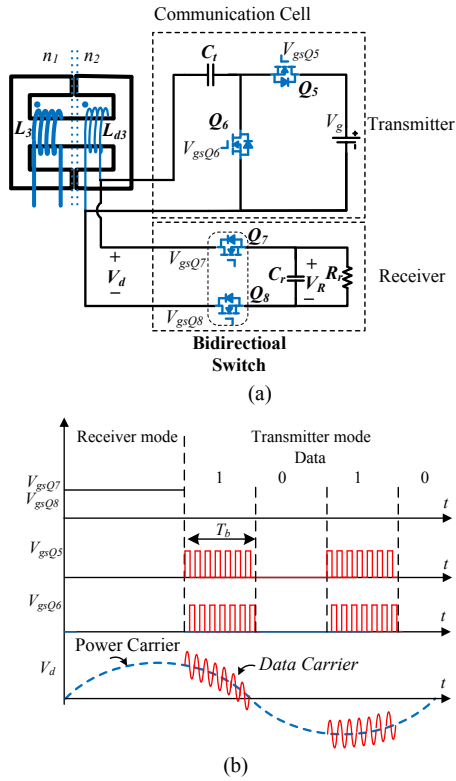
Communication Cell

$n_1$ $n_2$

$L_3$ $L_{d3}$

$C_t$ $V_{gsQ5}$ $Q_5$

$Q_6$ $V_{gsQ6}$

$V_g$ Transmitter

+ $V_d$ −

$V_{gsQ7}$ $Q_7$

$V_{gsQ8}$ $Q_8$

$C_r$ + $V_R$ − $R_r$

Receiver

Bidirectioal Switch

(a)

Receiver mode

Transmitter mode

Data

1 0 1 0

$V_{gsQ7}$ $V_{gsQ8}$

$t$

$T_b$

$V_{gsQ5}$

$t$

$V_{gsQ6}$

$t$

Power Carrier

$V_d$

Data Carrier

$t$

(b)